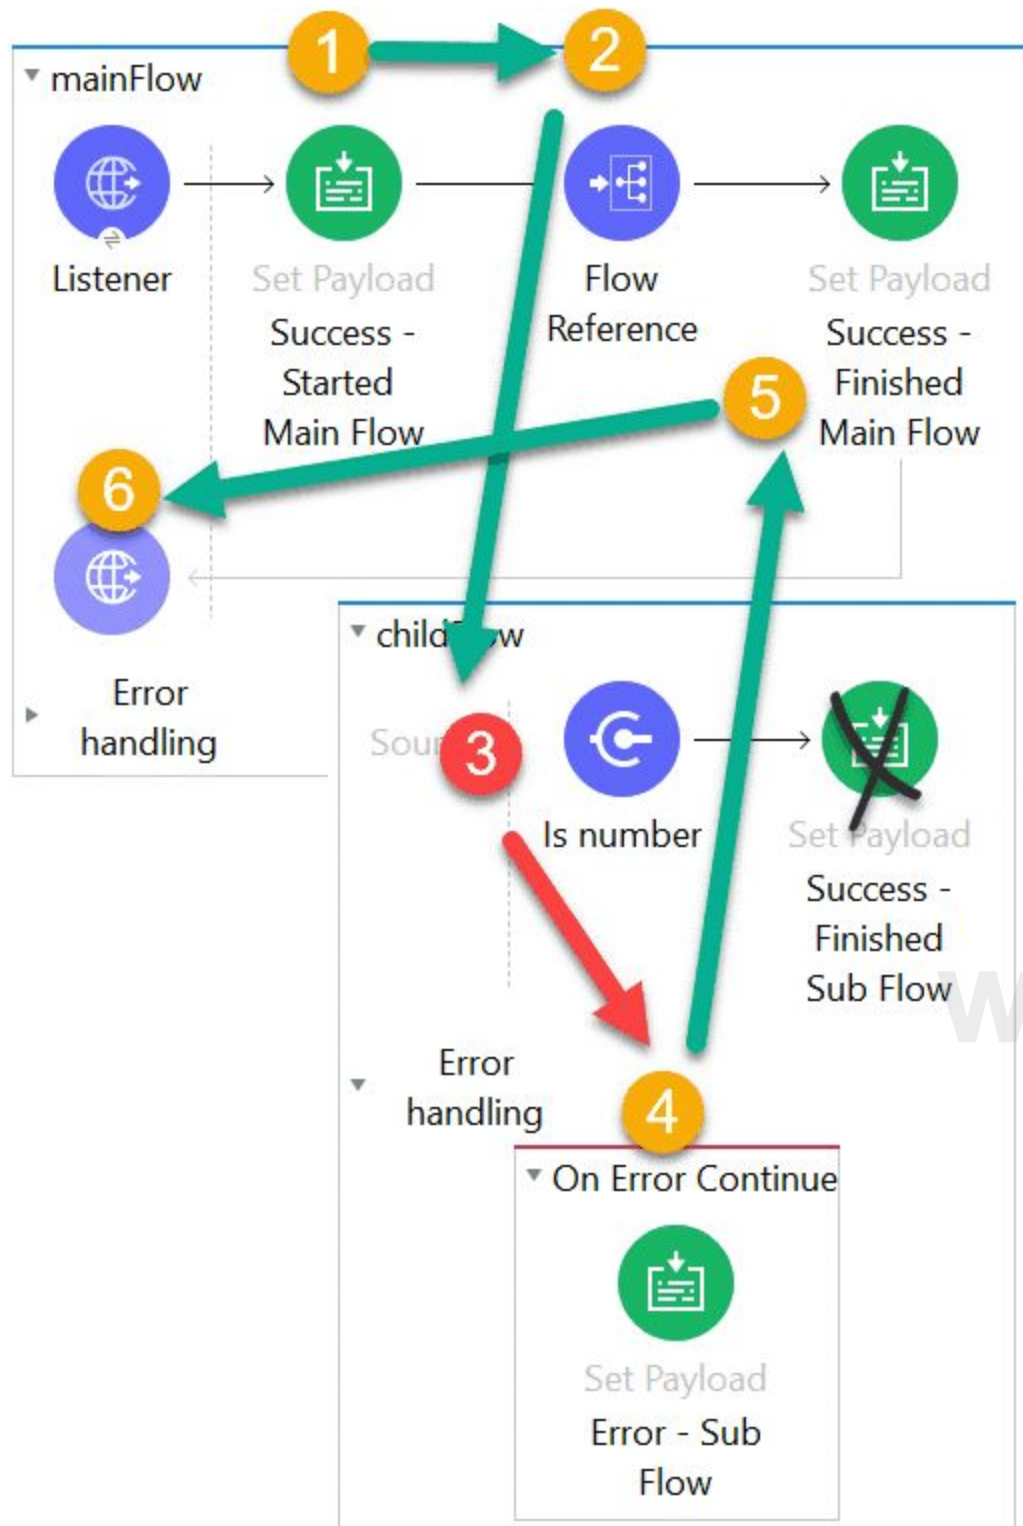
1
2
mainFlow
Listener
Set Payload
Success - Started Main Flow
Flow Reference
Set Payload
Success - Finished Main Flow
5
6
Error handling
child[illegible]w
Sou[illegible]
3
Is number
Set Payload
Success - Finished Sub Flow
Error handling
4
On Error Continue
Set Payload
Error - Sub Flow